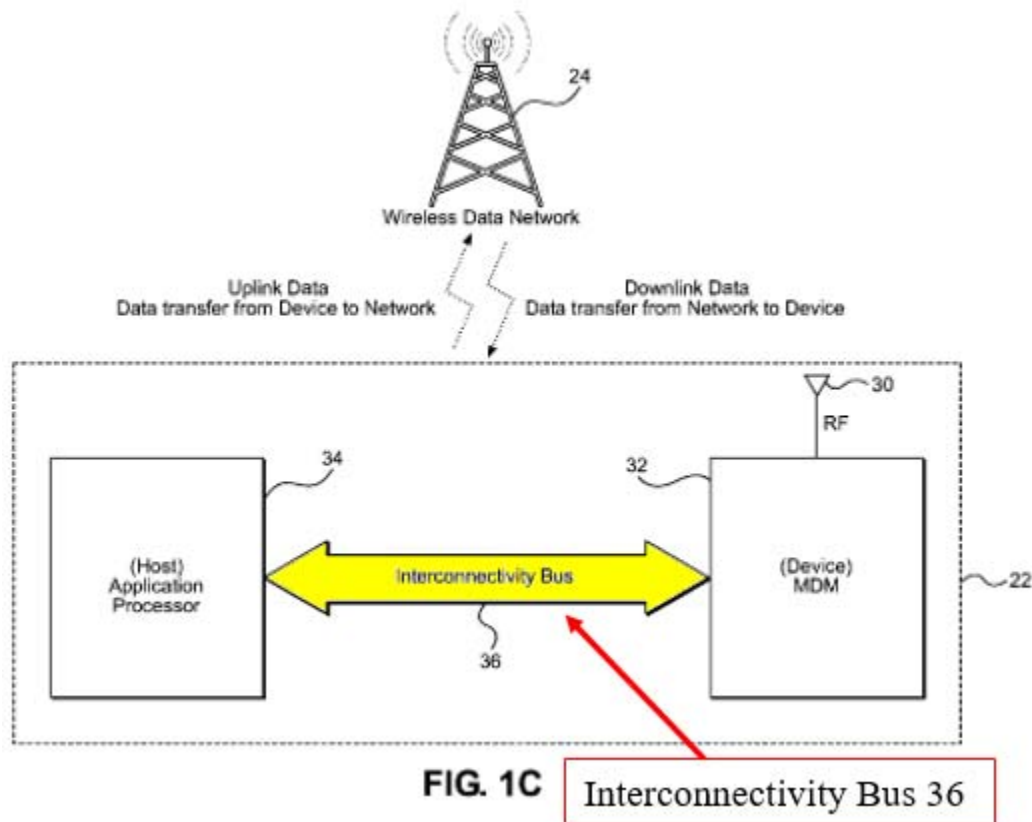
24

Wireless Data Network

Uplink Data
Data transfer from Device to Network

Downlink Data
Data transfer from Network to Device

30

RF

34

32

(Host)
Application
Processor

Interconnectivity Bus

(Device)
MDM

22

36

FIG. 1C

Interconnectivity Bus 36